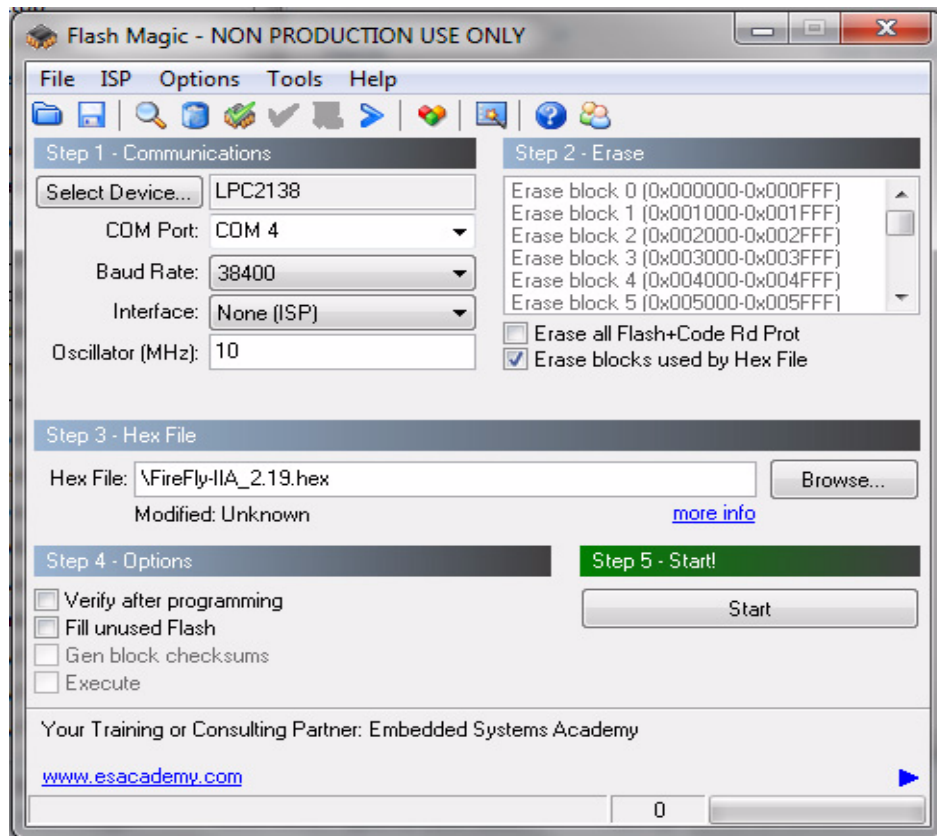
Flash Magic - NON PRODUCTION USE ONLY

File ISP Options Tools Help

Step 1 - Communications

Select Device... LPC2138

COM Port: COM 4

Baud Rate: 38400

Interface: None (ISP)

Oscillator (MHz): 10

Step 2 - Erase

Erase block 0 (0x000000-0x000FFF)
Erase block 1 (0x001000-0x001FFF)
Erase block 2 (0x002000-0x002FFF)
Erase block 3 (0x003000-0x003FFF)
Erase block 4 (0x004000-0x004FFF)
Erase block 5 (0x005000-0x005FFF)

Erase all Flash+Code Rd Prot
Erase blocks used by Hex File

Step 3 - Hex File

Hex File: \FireFly-IIA_2.19.hex

Browse...

Modified: Unknown

more info

Step 4 - Options

Verify after programming
Fill unused Flash
Gen block checksums
Execute

Step 5 - Start!

Start

Your Training or Consulting Partner: Embedded Systems Academy

www.esacademy.com

0